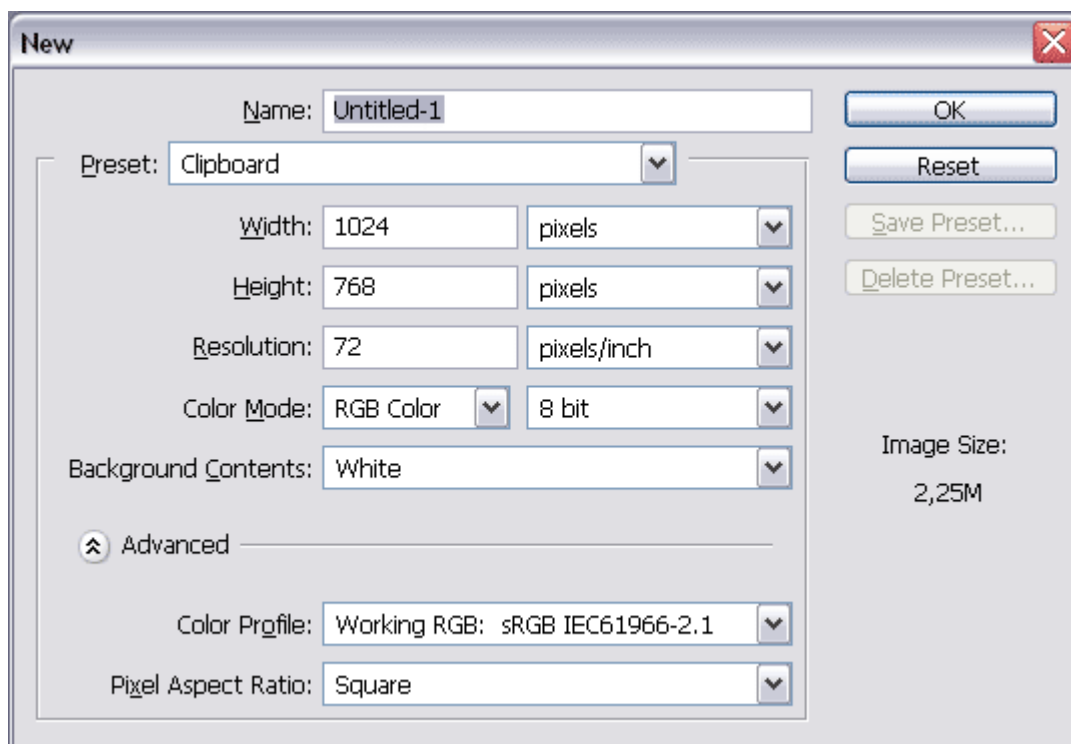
New

Name: Untitled-1

Preset: Clipboard

Width: 1024 pixels

Height: 768 pixels

Resolution: 72 pixels/inch

Color Mode: RGB Color 8 bit

Background Contents: White

Advanced

Color Profile: Working RGB: sRGB IEC61966-2.1

Pixel Aspect Ratio: Square

OK

Reset

Save Preset...

Delete Preset...

Image Size:

2,25M